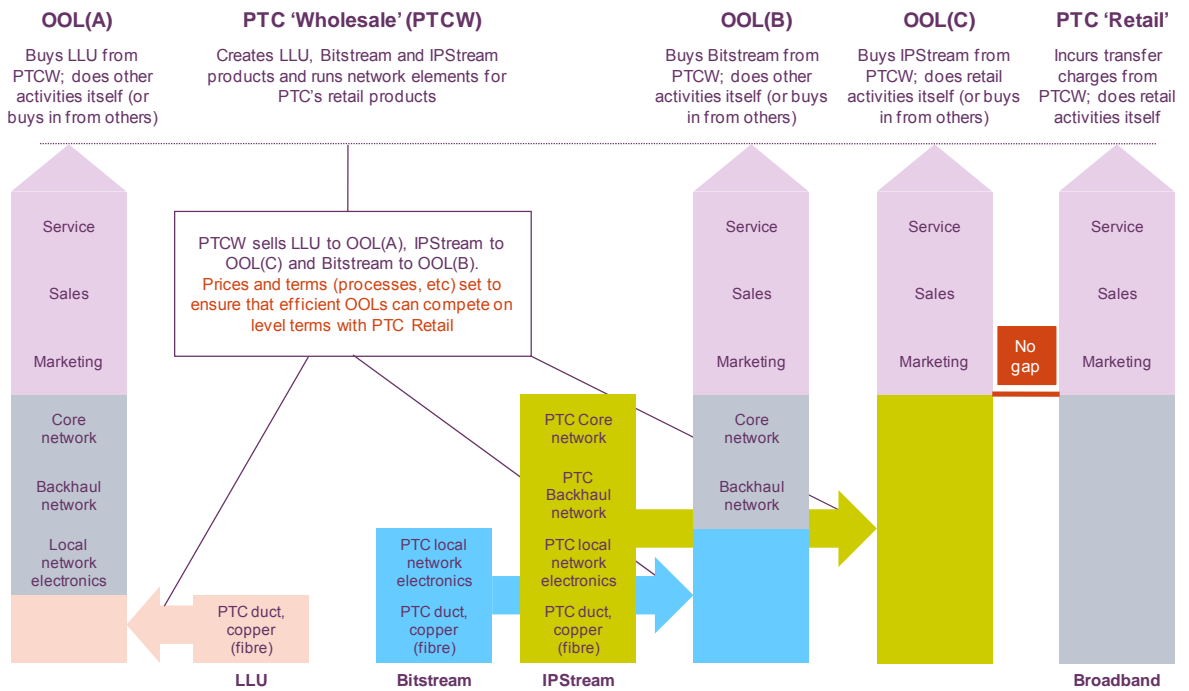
OOL(A)

Buys LLU from PTCW; does other activities itself (or buys in from others)

PTC 'Wholesale' (PTCW)

Creates LLU, Bitstream and IPStream products and runs network elements for PTC's retail products

OOL(B)

Buys Bitstream from PTCW; does other activities itself (or buys in from others)

OOL(C)

Buys IPStream from PTCW; does retail activities itself (or buys in from others)

PTC 'Retail'

Incurs transfer charges from PTCW; does retail activities itself

Service

Sales

Marketing

Core network

Backhaul network

Local network electronics

PTCW sells LLU to OOL(A), IPStream to OOL(C) and Bitstream to OOL(B). Prices and terms (processes, etc) set to ensure that efficient OOLs can compete on level terms with PTC Retail

PTC duct, copper (fibre)

PTC local network electronics

PTC duct, copper (fibre)

PTC Core network

PTC Backhaul network

PTC local network electronics

PTC duct, copper (fibre)

Service

Sales

Marketing

Core network

Backhaul network

Service

Sales

Marketing

No gap

Service

Sales

Marketing

LLU

Bitstream

IPStream

Broadband